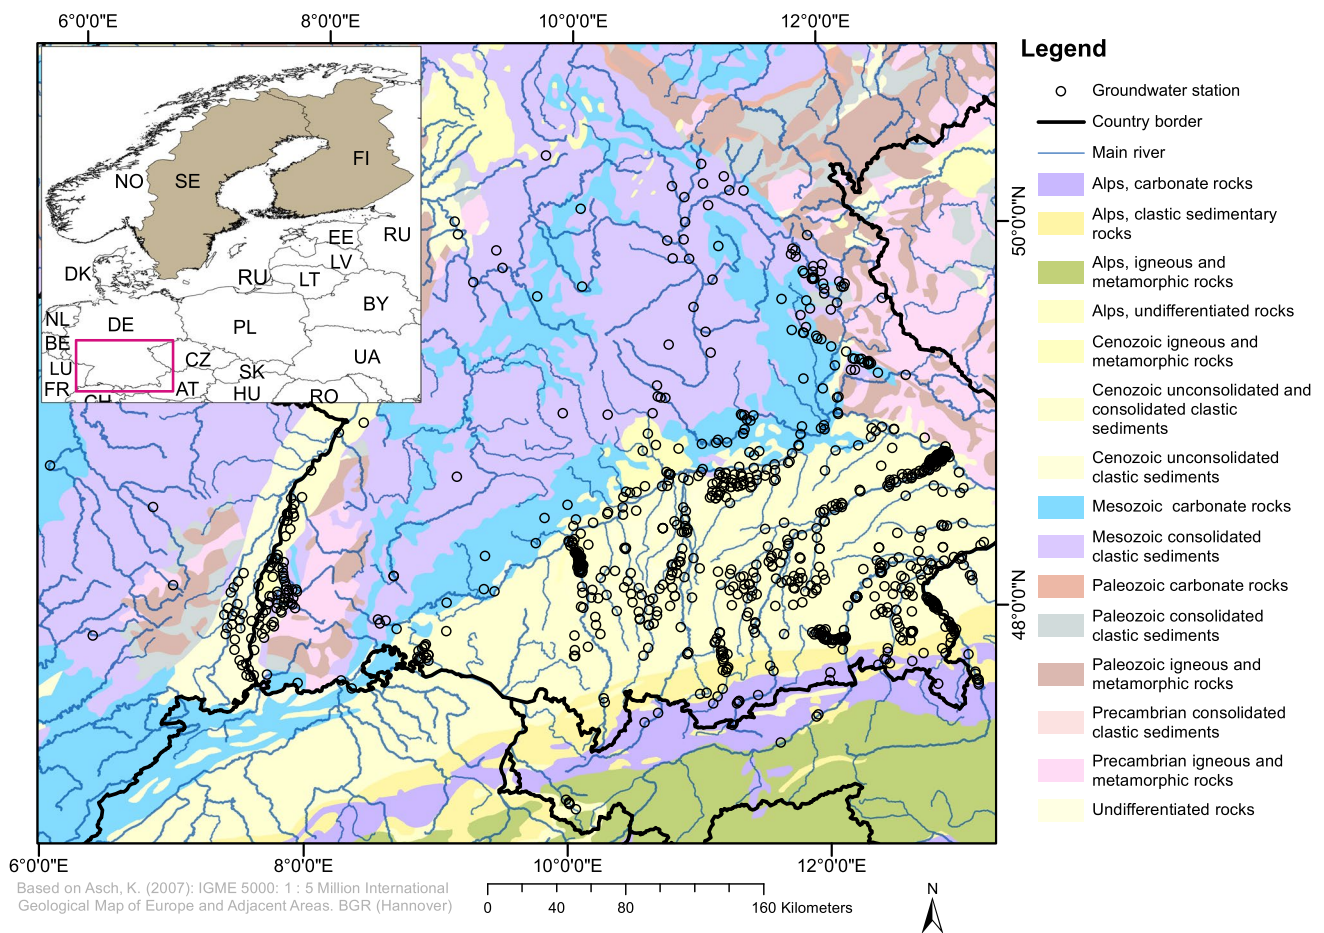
6°0'0"E 8°0'0"E 10°0'0"E 12°0'0"E

NO SE FI EE RU DK RU LV LT BY NL DE PL BE LU CZ UA FR SK AT HU CH RO

50°0'0"N

48°0'0"N

6°0'0"E 8°0'0"E 10°0'0"E 12°0'0"E

Legend

Groundwater station
Country border
Main river
Alps, carbonate rocks
Alps, clastic sedimentary rocks
Alps, igneous and metamorphic rocks
Alps, undifferentiated rocks
Cenozoic igneous and metamorphic rocks
Cenozoic unconsolidated and consolidated clastic sediments
Cenozoic unconsolidated clastic sediments
Mesozoic carbonate rocks
Mesozoic consolidated clastic sediments
Paleozoic carbonate rocks
Paleozoic consolidated clastic sediments
Paleozoic igneous and metamorphic rocks
Precambrian consolidated clastic sediments
Precambrian igneous and metamorphic rocks
Undifferentiated rocks

Based on Asch, K. (2007): IGME 5000: 1 : 5 Million International Geological Map of Europe and Adjacent Areas. BGR (Hannover)

0 40 80 160 Kilometers

N